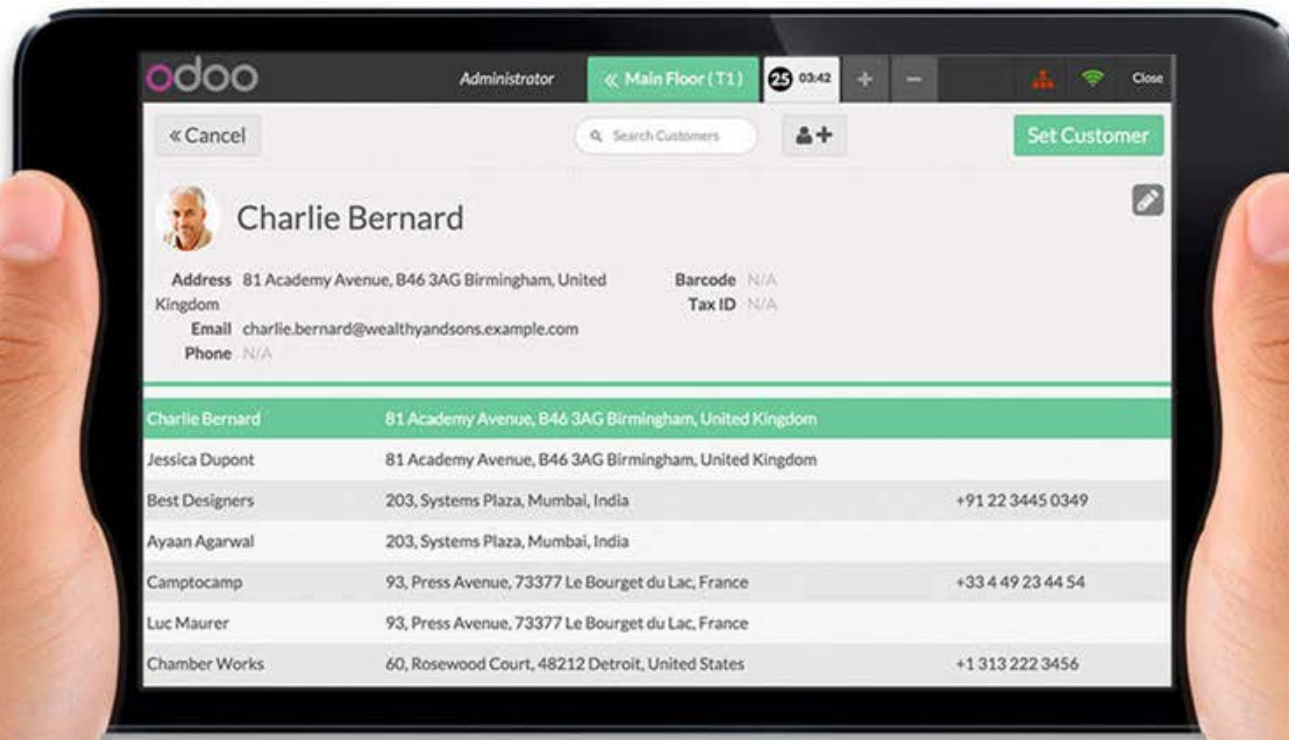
odoo Administrator « Main Floor (T1) 25 03:42 + − Close

« Cancel Search Customers Set Customer

Charlie Bernard

Address 81 Academy Avenue, B46 3AG Birmingham, United Kingdom
Email charlie.bernard@wealthyandsons.example.com
Phone N/A
Barcode N/A
Tax ID N/A

| | | |
|---|---|---|
| Charlie Bernard | 81 Academy Avenue, B46 3AG Birmingham, United Kingdom | |
| Jessica Dupont | 81 Academy Avenue, B46 3AG Birmingham, United Kingdom | |
| Best Designers | 203, Systems Plaza, Mumbai, India | +91 22 3445 0349 |
| Ayaan Agarwal | 203, Systems Plaza, Mumbai, India | |
| Camptocamp | 93, Press Avenue, 73377 Le Bourget du Lac, France | +33 4 49 23 44 54 |
| Luc Maurer | 93, Press Avenue, 73377 Le Bourget du Lac, France | |
| Chamber Works | 60, Rosewood Court, 48212 Detroit, United States | +1 313 222 3456 |